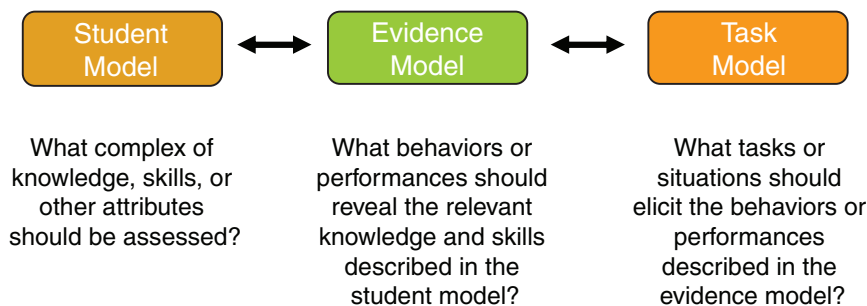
Student Model

Evidence Model

Task Model

What complex of knowledge, skills, or other attributes should be assessed?

What behaviors or performances should reveal the relevant knowledge and skills described in the student model?

What tasks or situations should elicit the behaviors or performances described in the evidence model?